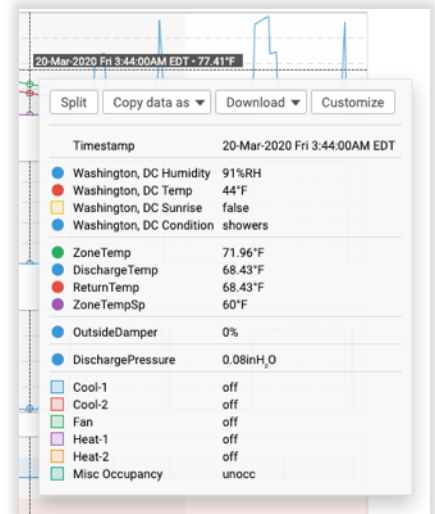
20-Mar-2020 Fri 3:44:00AM EDT • 77.41°F

Split | Copy data as ▾ | Download ▾ | Customize

| | |
|---|---|
| Timestamp | 20-Mar-2020 Fri 3:44:00AM EDT |
| Washington, DC Humidity | 91%RH |
| Washington, DC Temp | 44°F |
| Washington, DC Sunrise | false |
| Washington, DC Condition | showers |
| ZoneTemp | 71.96°F |
| DischargeTemp | 68.43°F |
| ReturnTemp | 68.43°F |
| ZoneTempSp | 60°F |
| OutsideDamper | 0% |
| DischargePressure | 0.08inH$_2$O |
| Cool-1 | off |
| Cool-2 | off |
| Fan | off |
| Heat-1 | off |
| Heat-2 | off |
| Misc Occupancy | unocc |